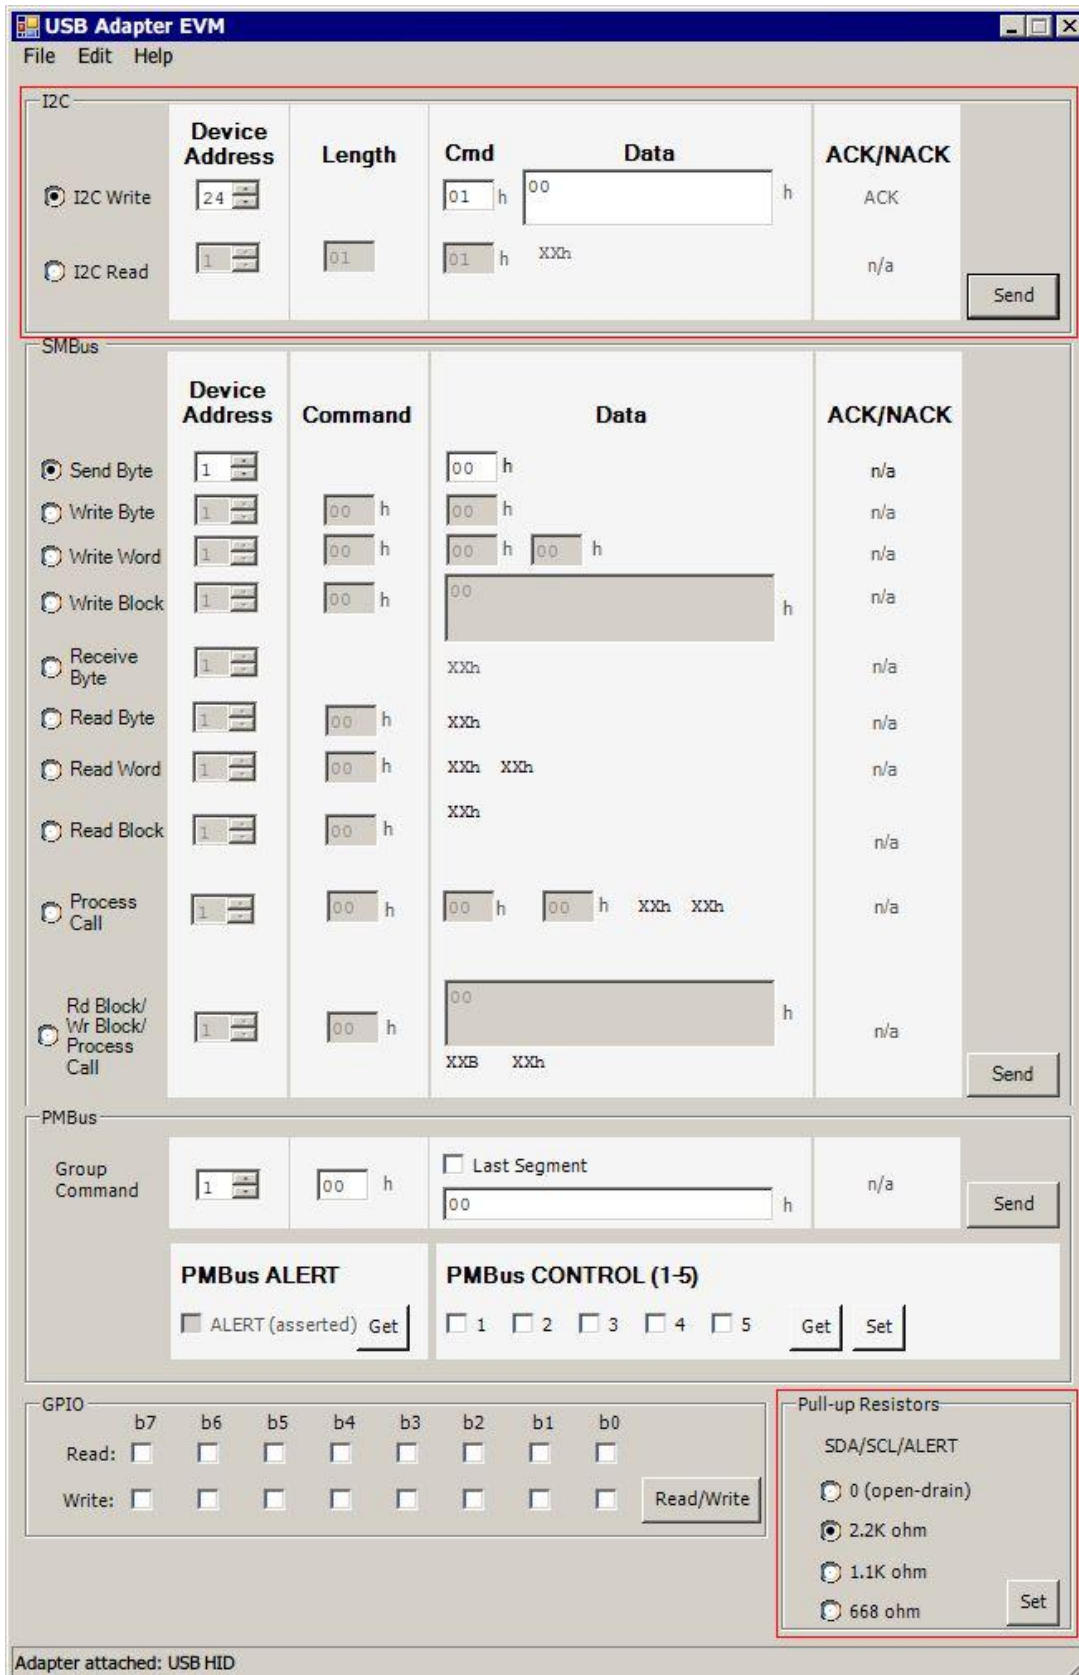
USB Adapter EVM

File Edit Help

I2C

| | Device Address | Length | Cmd | Data | ACK/NACK |
|---|---|---|---|---|---|
| I2C Write | 24 | | 01 h | 00 h | ACK |
| I2C Read | 1 | 01 | 01 h | XXh | n/a |

Send

SMBus

| | Device Address | Command | Data | ACK/NACK |
|---|---|---|---|---|
| Send Byte | 1 | | 00 h | n/a |
| Write Byte | 1 | 00 h | 00 h | n/a |
| Write Word | 1 | 00 h | 00 h 00 h | n/a |
| Write Block | 1 | 00 h | 00 h | n/a |
| Receive Byte | 1 | | XXh | n/a |
| Read Byte | 1 | 00 h | XXh | n/a |
| Read Word | 1 | 00 h | XXh XXh | n/a |
| Read Block | 1 | 00 h | XXh | n/a |
| Process Call | 1 | 00 h | 00 h 00 h XXh XXh | n/a |
| Rd Block/ Wr Block/ Process Call | 1 | 00 h | 00 h XXB XXh | n/a |

Send

PMBus

Group Command 1 00 h Last Segment 00 h n/a Send

PMBus ALERT

ALERT (asserted) Get

PMBus CONTROL (1-5)

1 2 3 4 5 Get Set

GPIO

| | b7 | b6 | b5 | b4 | b3 | b2 | b1 | b0 |
|---|---|---|---|---|---|---|---|---|
| Read: | | | | | | | | |
| Write: | | | | | | | | |

Read/Write

Pull-up Resistors

SDA/SCL/ALERT

0 (open-drain)

2.2K ohm

1.1K ohm

668 ohm

Set

Adapter attached: USB HID